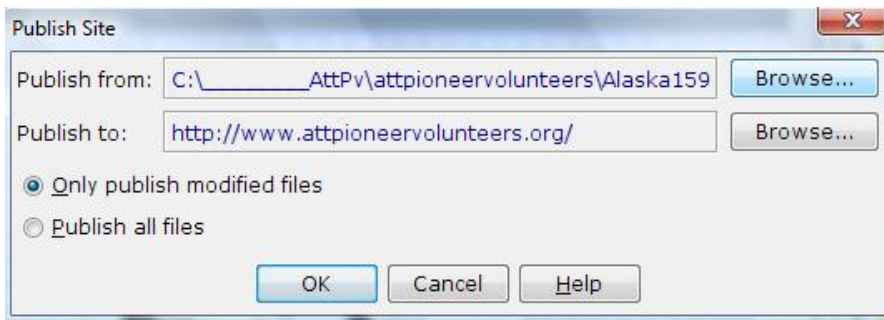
Publish Site

Publish from: C:\________AttPv\attpioneervolunteers\Alaska159 Browse...

Publish to: http://www.attpioneervolunteers.org/ Browse...

Only publish modified files

Publish all files

OK Cancel Help